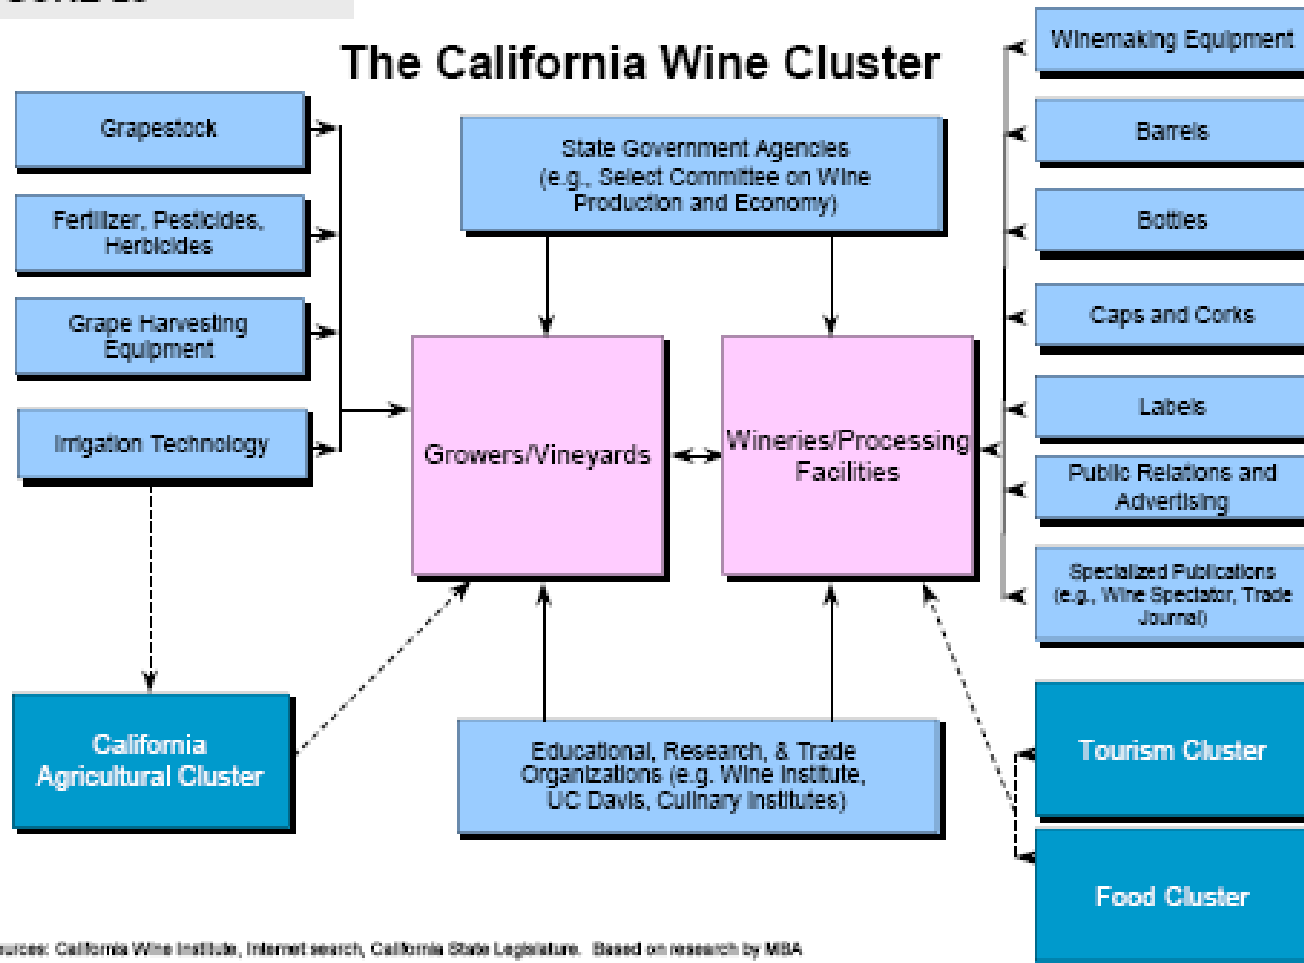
The California Wine Cluster

Grapestock

Fertilizer, Pesticides, Herbicides

Grape Harvesting Equipment

Irrigation Technology

State Government Agencies (e.g., Select Committee on Wine Production and Economy)

Growers/Vineyards

Wineries/Processing Facilities

Winemaking Equipment

Barrels

Bottles

Caps and Corks

Labels

Public Relations and Advertising

Specialized Publications (e.g., Wine Spectator, Trade Journal)

California Agricultural Cluster

Educational, Research, & Trade Organizations (e.g. Wine Institute, UC Davis, Culinary Institutes)

Tourism Cluster

Food Cluster

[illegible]urces: California Wine Institute, Internet search, California State Legislature. Based on research by MBA